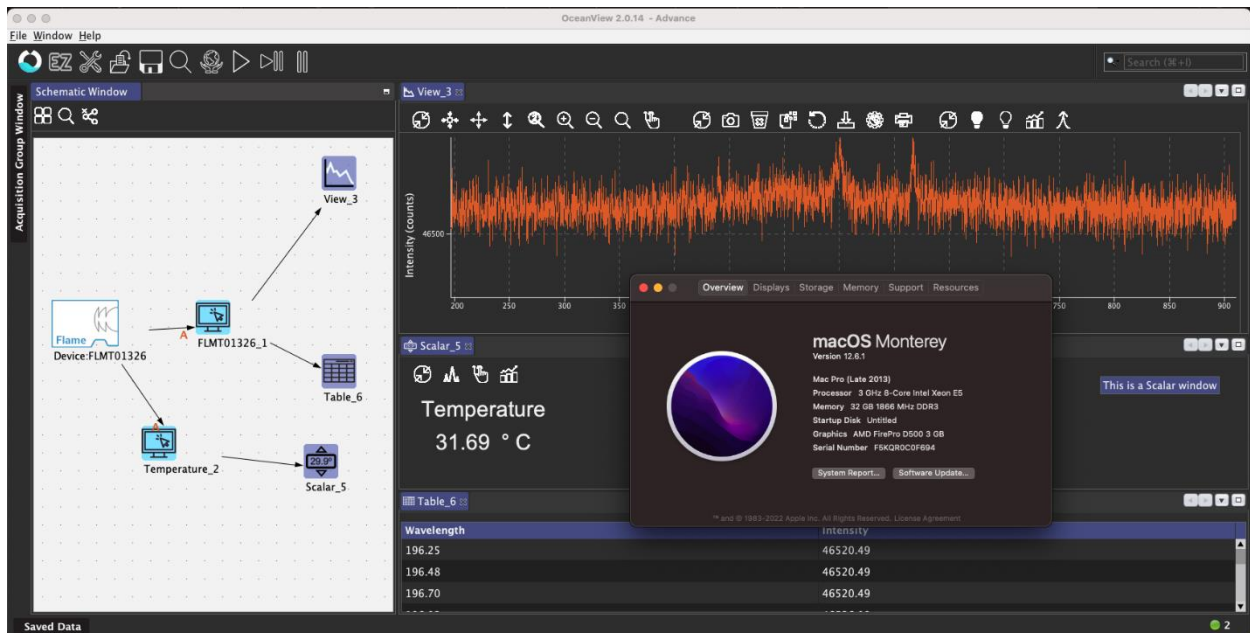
OceanView 2.0.14 - Advance

File Window Help

Search (⌘+I)

Acquisition Group Window

Schematic Window

View_3

Flame

Device:FLMT01326

A

FLMT01326_1

Table_6

Temperature_2

29.9°

Scalar_5

View_3

Intensity (counts)

46500

200 250 300 350 750 800 850 900

Scalar_5

Temperature

31.69 ° C

This is a Scalar window

Overview Displays Storage Memory Support Resources

macOS Monterey

Version 12.6.1

Mac Pro (Late 2013)

Processor 3 GHz 8-Core Intel Xeon E5

Memory 32 GB 1866 MHz DDR3

Startup Disk Untitled

Graphics AMD FirePro D500 3 GB

Serial Number F5KQR0C0F694

System Report... Software Update...

™ and © 1983-2022 Apple Inc. All Rights Reserved. License Agreement

Table_6

| Wavelength | Intensity |
|---|---|
| 196.25 | 46520.49 |
| 196.48 | 46520.49 |
| 196.70 | 46520.49 |

Saved Data

2